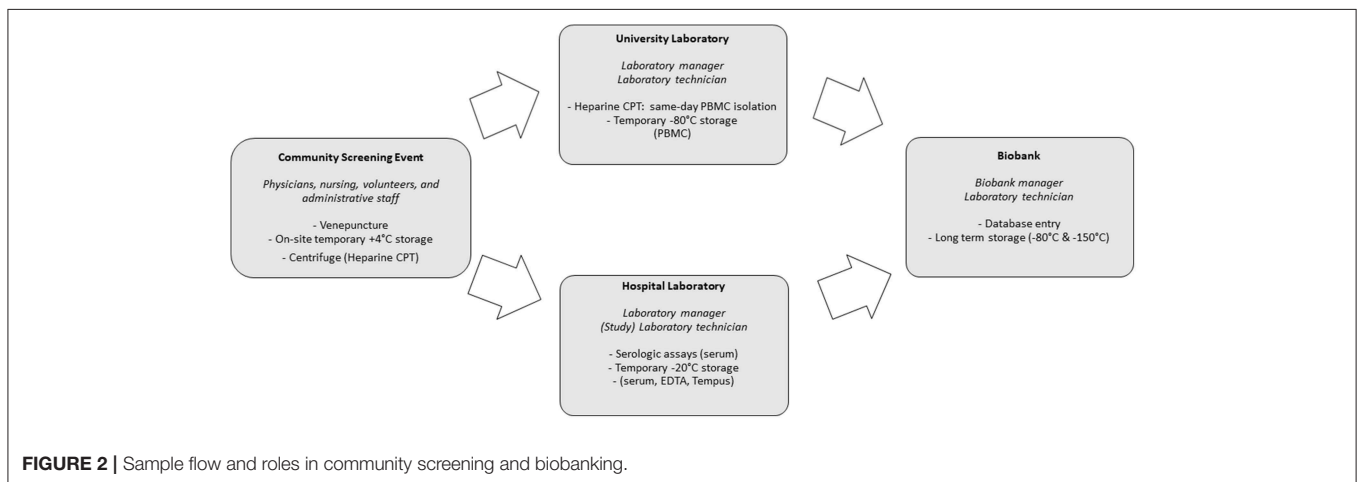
University Laboratory

*Laboratory manager*
*Laboratory technician*

- Heparine CPT: same-day PBMC isolation
- Temporary -80°C storage (PBMC)

Community Screening Event

*Physicians, nursing, volunteers, and administrative staff*

- Venepuncture
- On-site temporary +4°C storage
- Centrifuge (Heparine CPT)

Biobank

*Biobank manager*
*Laboratory technician*

- Database entry
- Long term storage (-80°C & -150°C)

Hospital Laboratory

*Laboratory manager*
*(Study) Laboratory technician*

- Serologic assays (serum)
- Temporary -20°C storage
- (serum, EDTA, Tempus)

**FIGURE 2 |** Sample flow and roles in community screening and biobanking.